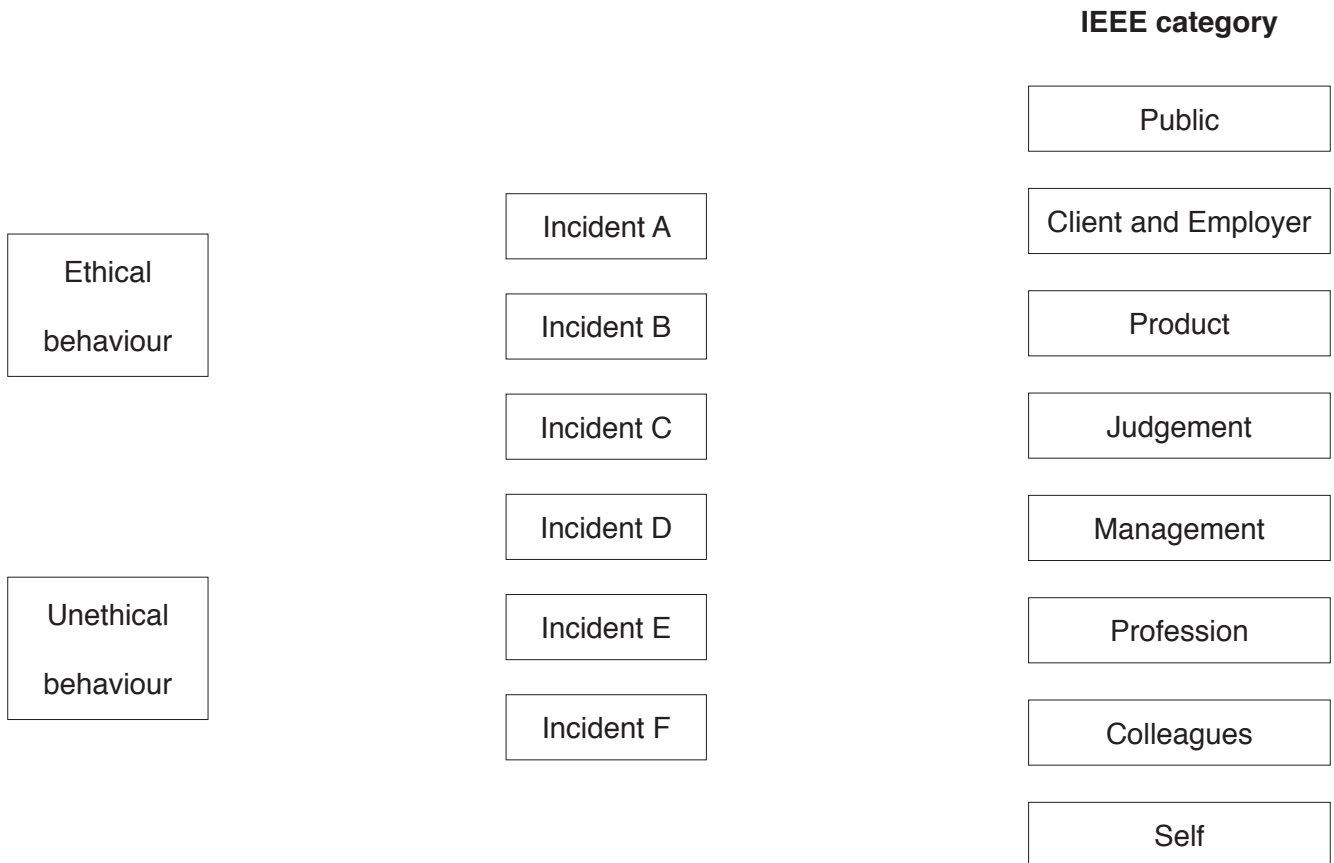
IEEE category

Ethical behaviour

Unethical behaviour

Incident A

Incident B

Incident C

Incident D

Incident E

Incident F

Public

Client and Employer

Product

Judgement

Management

Profession

Colleagues

Self